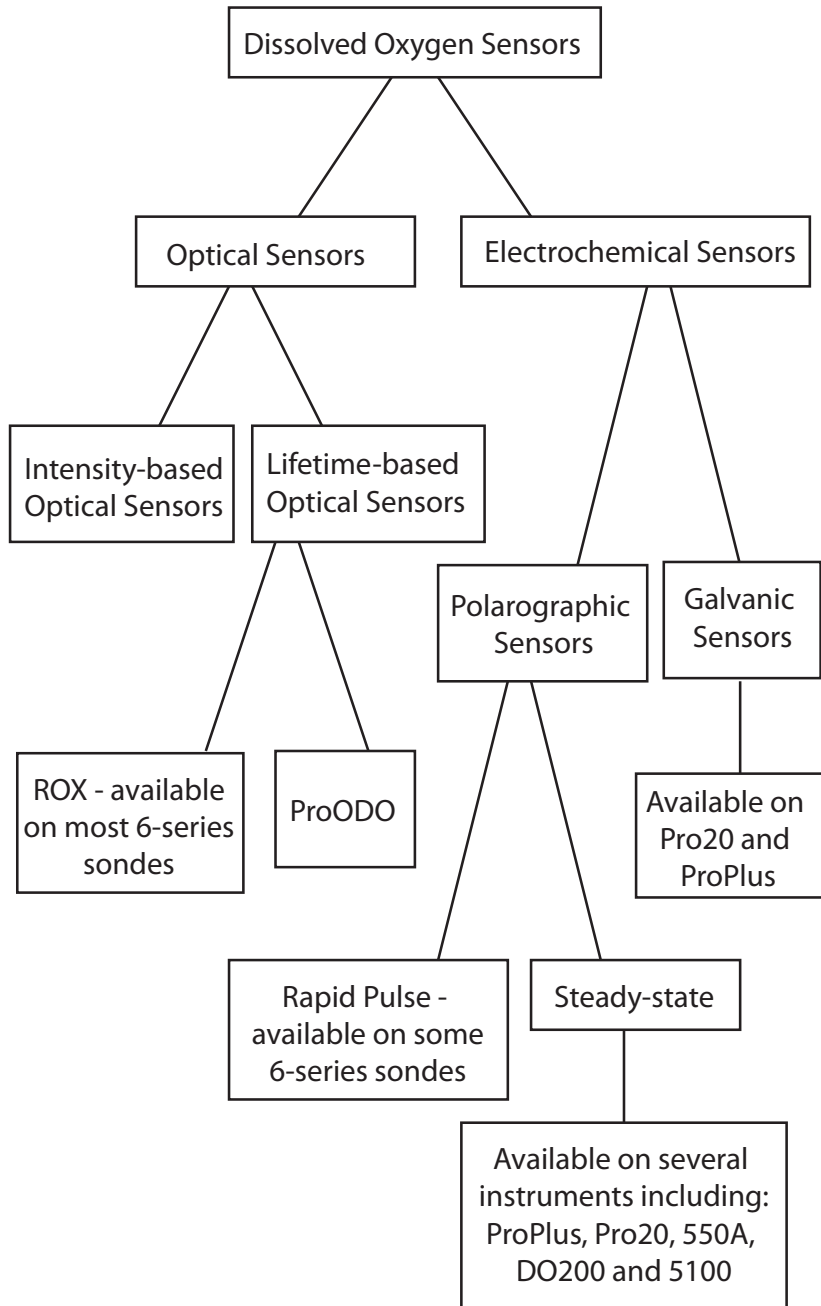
Dissolved Oxygen Sensors

Optical Sensors

Electrochemical Sensors

Intensity-based Optical Sensors

Lifetime-based Optical Sensors

ROX - available on most 6-series sondes

ProODO

Polarographic Sensors

Galvanic Sensors

Available on Pro20 and ProPlus

Rapid Pulse - available on some 6-series sondes

Steady-state

Available on several instruments including: ProPlus, Pro20, 550A, DO200 and 5100